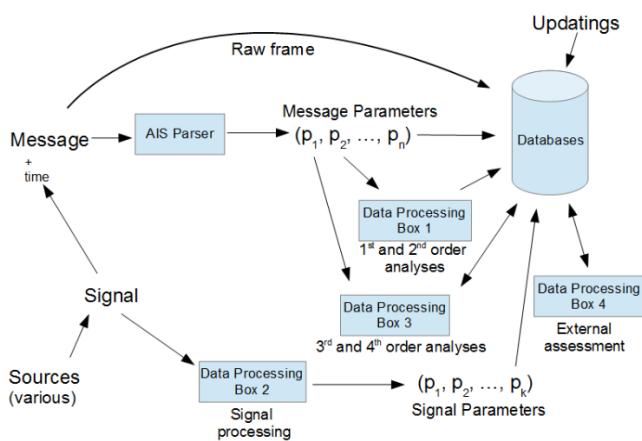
Updatings

Raw frame

Message
+
time

AIS Parser

Message Parameters
$(p_1, p_2, \ldots, p_n)$

Databases

Data Processing Box 1
1st and 2nd order analyses

Data Processing Box 3
3rd and 4th order analyses

Data Processing Box 4
External assessment

Signal

Sources (various)

Data Processing Box 2
Signal processing

$(p_1, p_2, \ldots, p_k)$
Signal Parameters